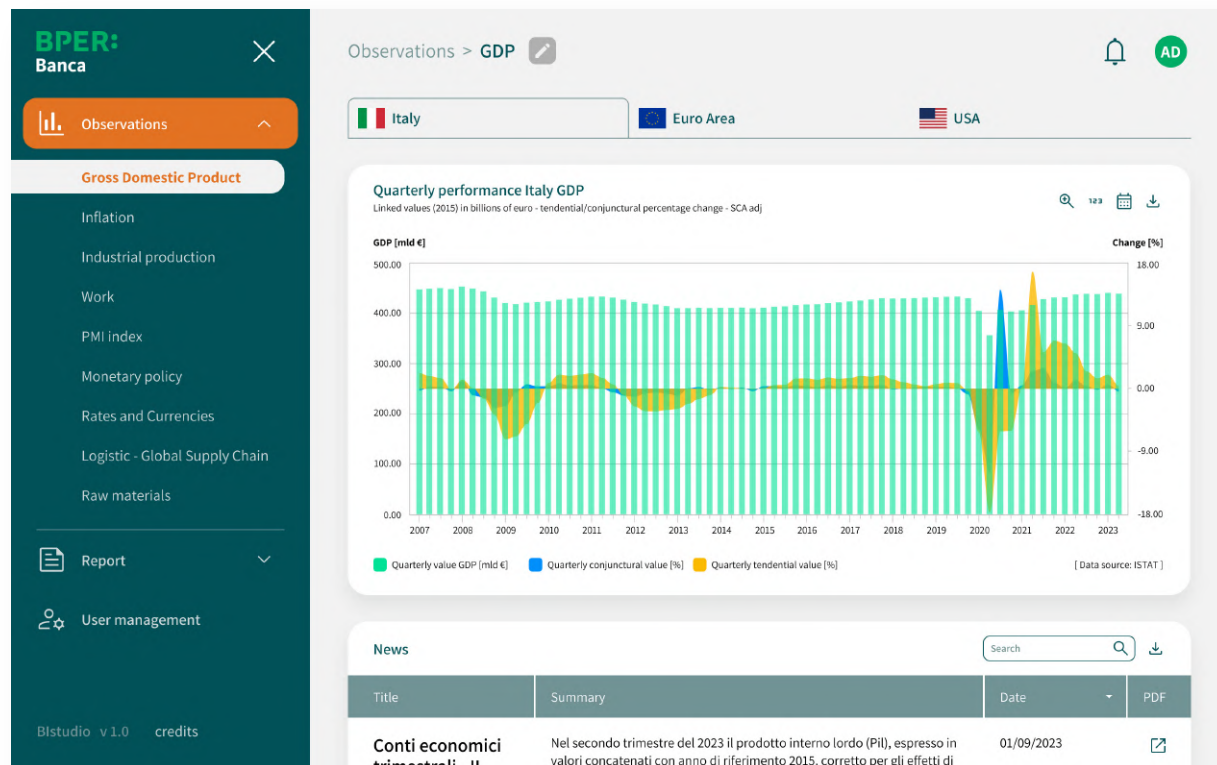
BPER:
Banca

Observations

Gross Domestic Product

Inflation

Industrial production

Work

PMI index

Monetary policy

Rates and Currencies

Logistic - Global Supply Chain

Raw materials

Report

User management

BIstudio v 1.0 credits

Observations > GDP

AD

Italy | Euro Area | USA

Quarterly performance Italy GDP

Linked values (2015) in billions of euro - tendential/conjunctural percentage change - SCA adj

123

GDP [mld €]

Change [%]

500.00
400.00
300.00
200.00
100.00
0.00

18.00
9.00
0.00
-9.00
-18.00

2007 2008 2009 2010 2011 2012 2013 2014 2015 2016 2017 2018 2019 2020 2021 2022 2023

Quarterly value GDP [mld €] Quarterly conjunctural value [%] Quarterly tendential value [%]

[ Data source: ISTAT ]

News

Search

| Title | Summary | Date | PDF |
|---|---|---|---|
| Conti economici trimestrali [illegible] | Nel secondo trimestre del 2023 il prodotto interno lordo (Pil), espresso in valori concatenati con anno di riferimento 2015, corretto per gli effetti di | 01/09/2023 | |